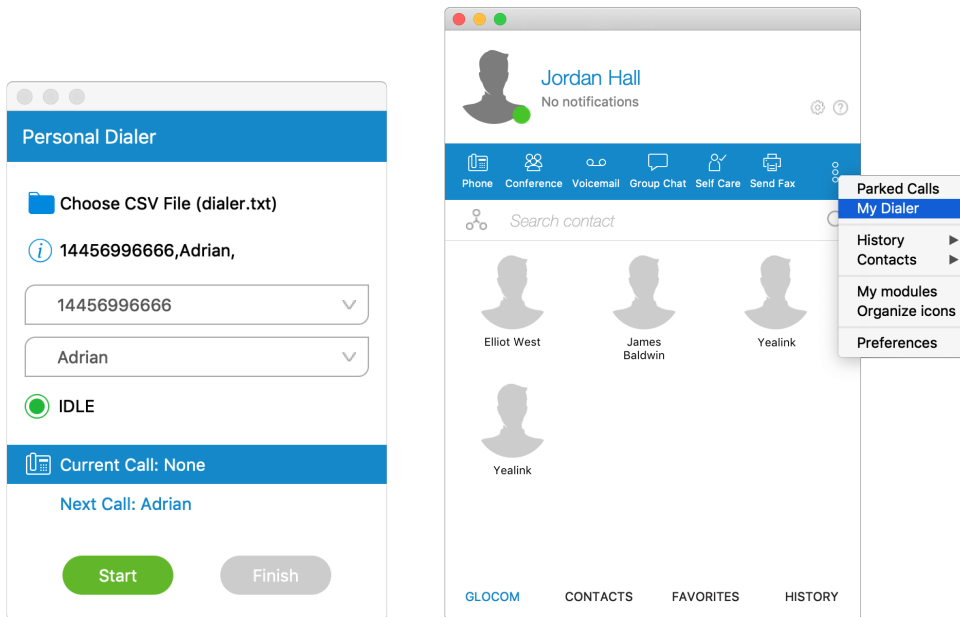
Personal Dialer

Choose CSV File (dialer.txt)

14456996666,Adrian,

14456996666

Adrian

IDLE

Current Call: None

Next Call: Adrian

Start

Finish

Jordan Hall

No notifications

Phone

Conference

Voicemail

Group Chat

Self Care

Send Fax

Parked Calls

My Dialer

History

Contacts

My modules

Organize icons

Preferences

Search contact

Elliot West

James Baldwin

Yealink

Yealink

GLOCOM

CONTACTS

FAVORITES

HISTORY